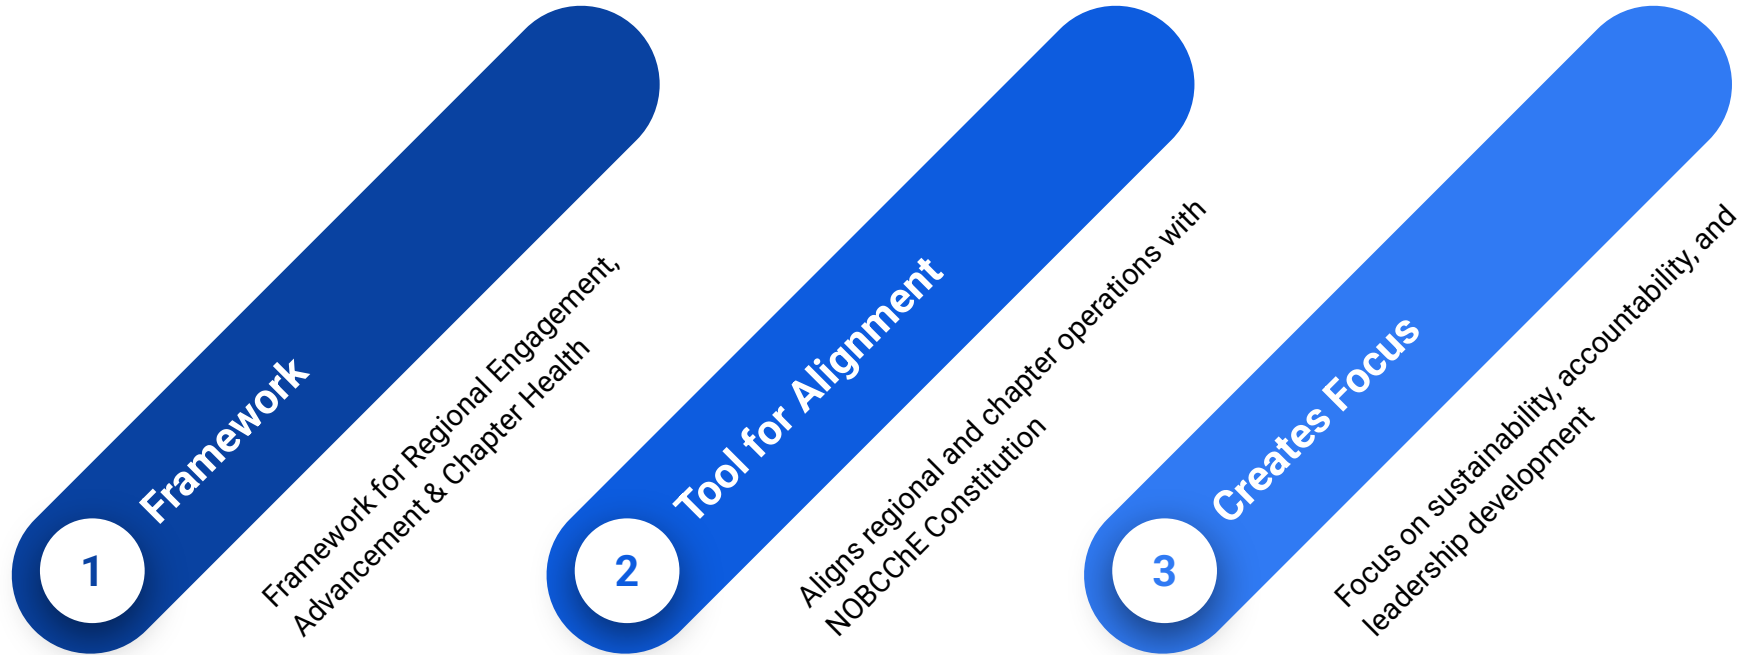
1
Framework
Framework for Regional Engagement, Advancement & Chapter Health

2
Tool for Alignment
Aligns regional and chapter operations with NOBCChE Constitution

3
Creates Focus
Focus on sustainability, accountability, and leadership development